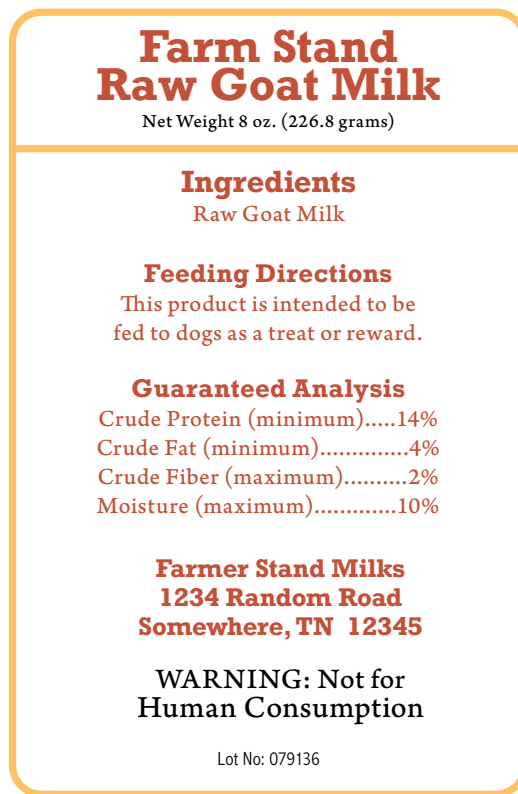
Farm Stand
Raw Goat Milk
Net Weight 8 oz. (226.8 grams)

Ingredients
Raw Goat Milk

Feeding Directions
This product is intended to be fed to dogs as a treat or reward.

Guaranteed Analysis
Crude Protein (minimum).....14%
Crude Fat (minimum).............4%
Crude Fiber (maximum)..........2%
Moisture (maximum).............10%

Farmer Stand Milks
1234 Random Road
Somewhere, TN 12345

WARNING: Not for
Human Consumption

Lot No: 079136